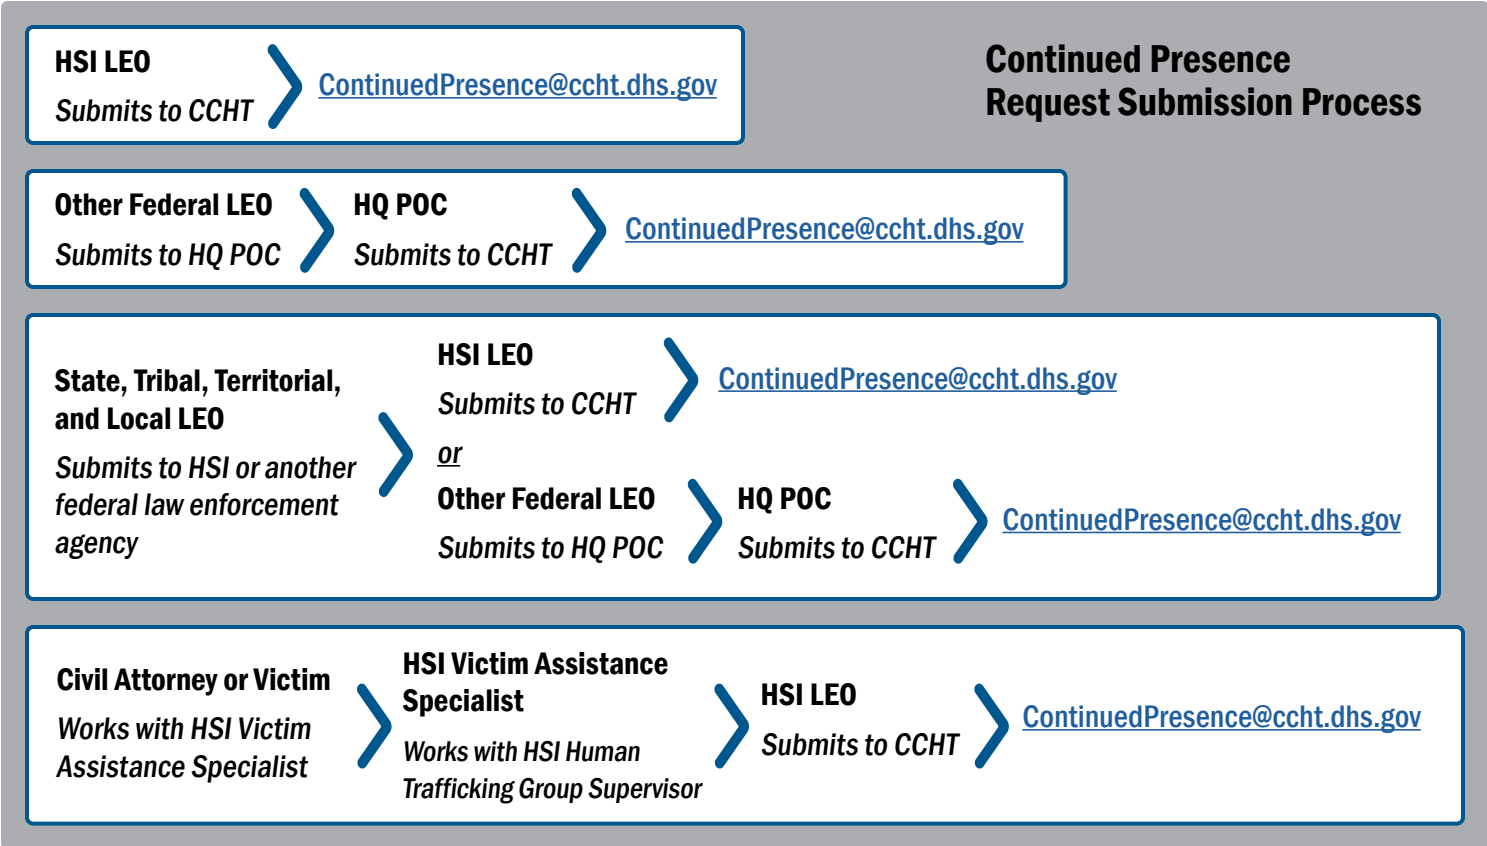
HSI LEO

Submits to CCHT

ContinuedPresence@ccht.dhs.gov

Continued Presence Request Submission Process

Other Federal LEO

Submits to HQ POC

HQ POC

Submits to CCHT

ContinuedPresence@ccht.dhs.gov

State, Tribal, Territorial, and Local LEO

Submits to HSI or another federal law enforcement agency

HSI LEO

Submits to CCHT

ContinuedPresence@ccht.dhs.gov

or

Other Federal LEO

Submits to HQ POC

HQ POC

Submits to CCHT

ContinuedPresence@ccht.dhs.gov

Civil Attorney or Victim

Works with HSI Victim Assistance Specialist

HSI Victim Assistance Specialist

Works with HSI Human Trafficking Group Supervisor

HSI LEO

Submits to CCHT

ContinuedPresence@ccht.dhs.gov